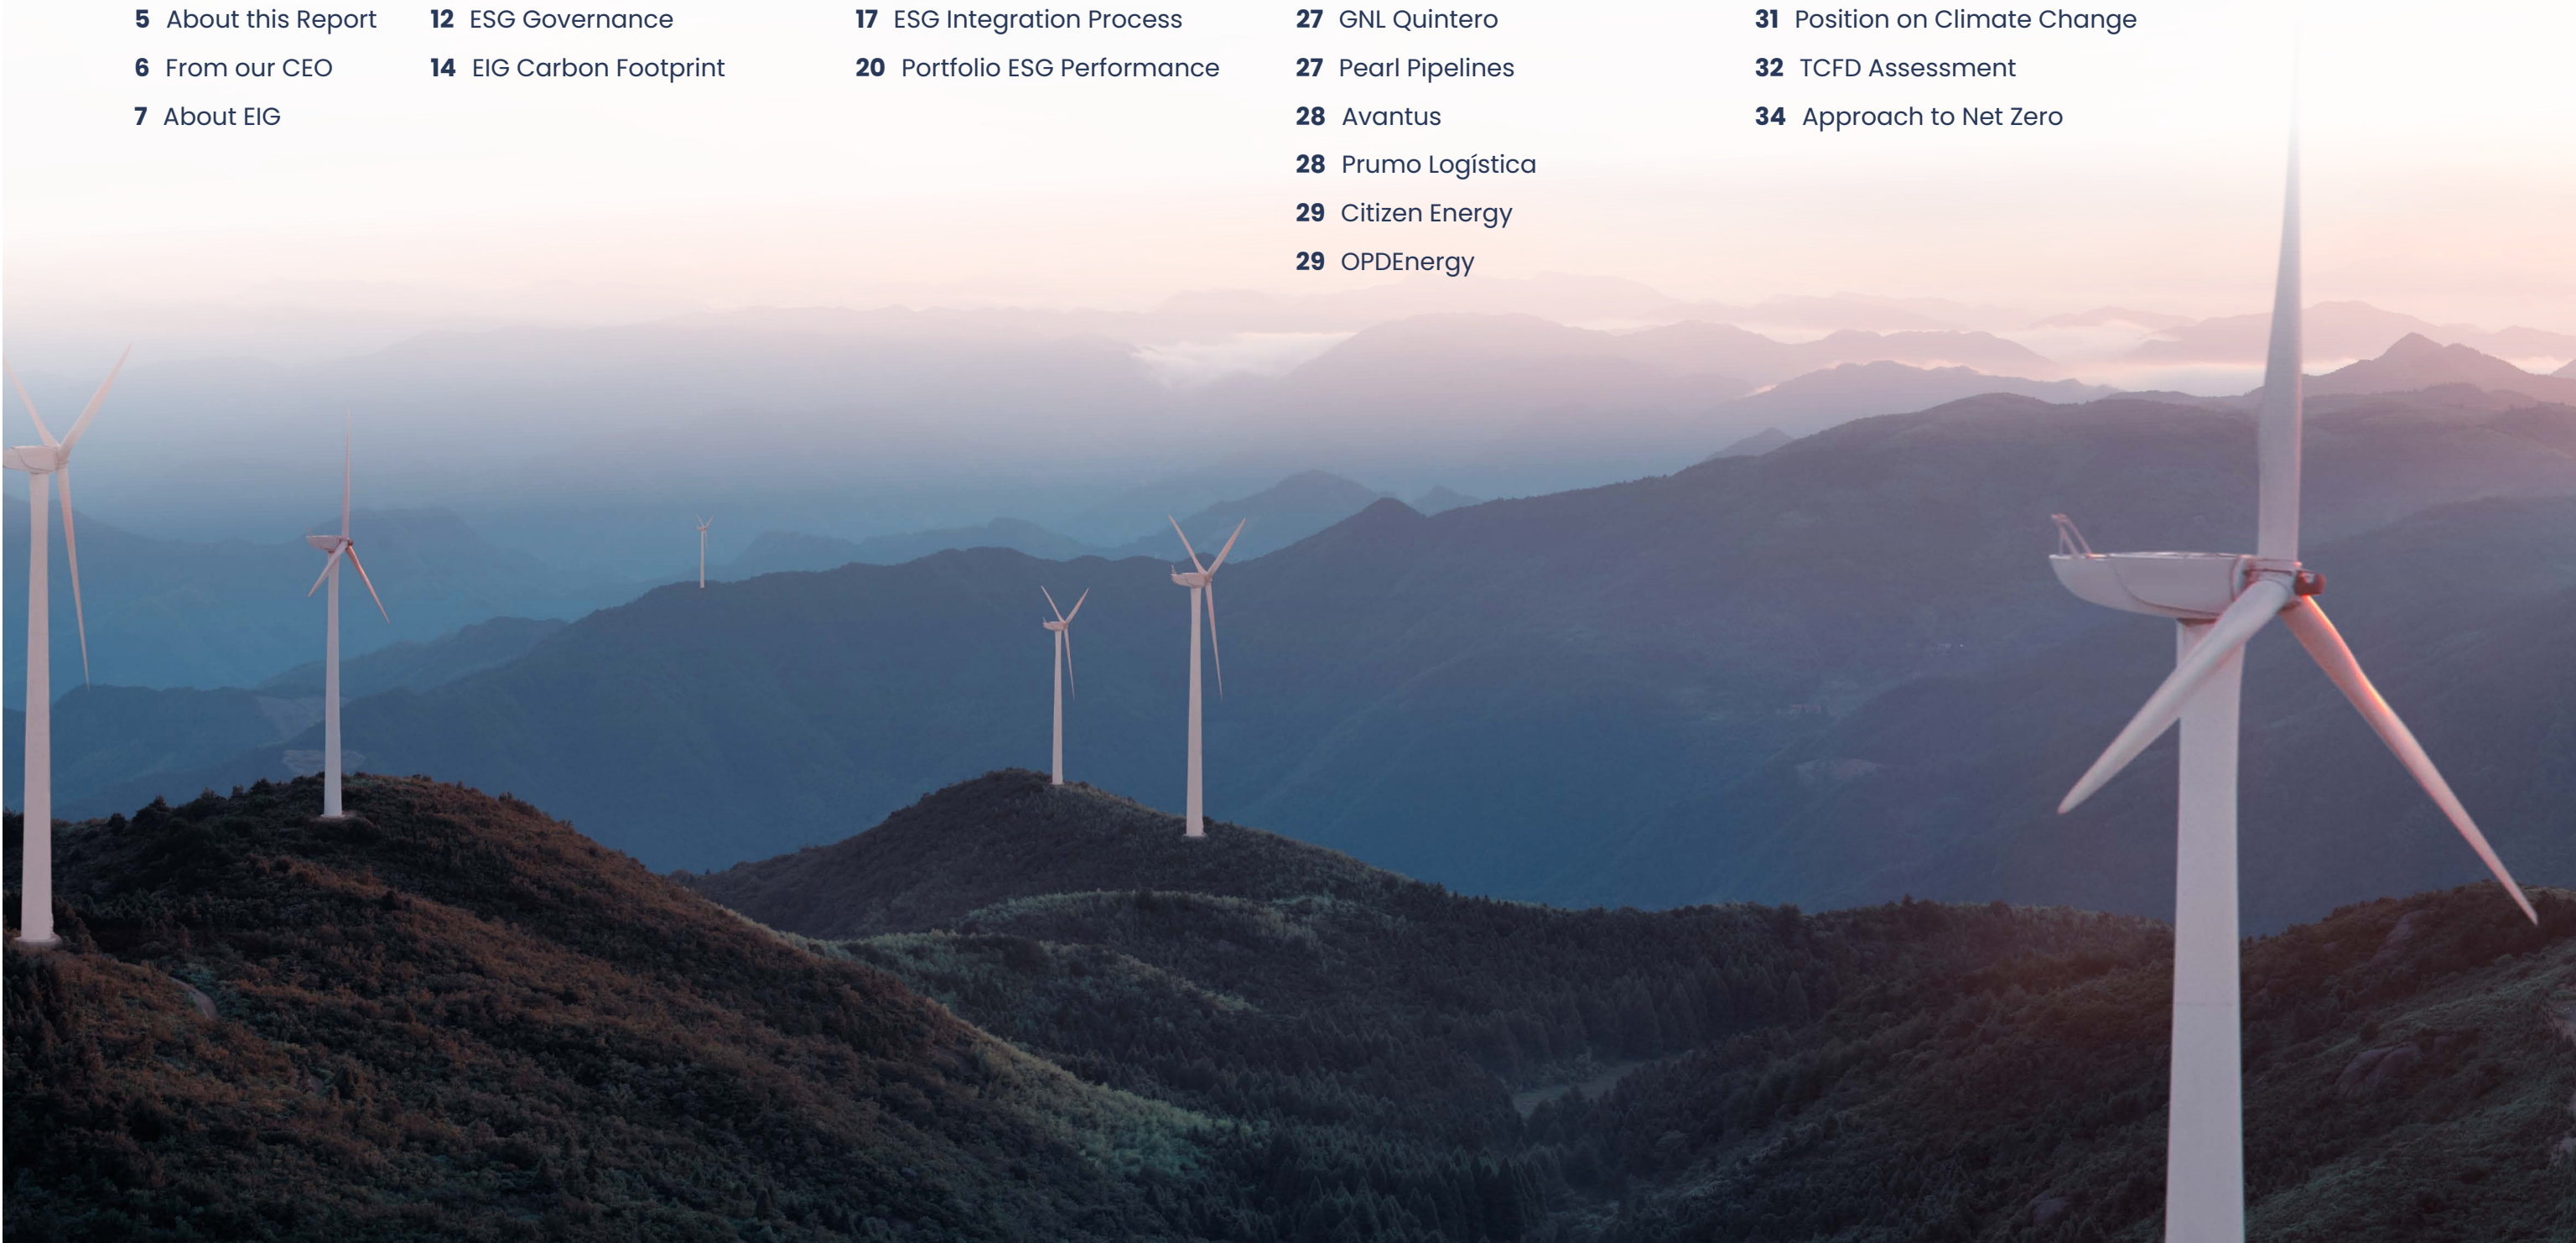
5 About this Report
6 From our CEO
7 About EIG

12 ESG Governance
14 EIG Carbon Footprint

17 ESG Integration Process
20 Portfolio ESG Performance

27 GNL Quintero
27 Pearl Pipelines
28 Avantus
28 Prumo Logística
29 Citizen Energy
29 OPDEnergy

31 Position on Climate Change
32 TCFD Assessment
34 Approach to Net Zero